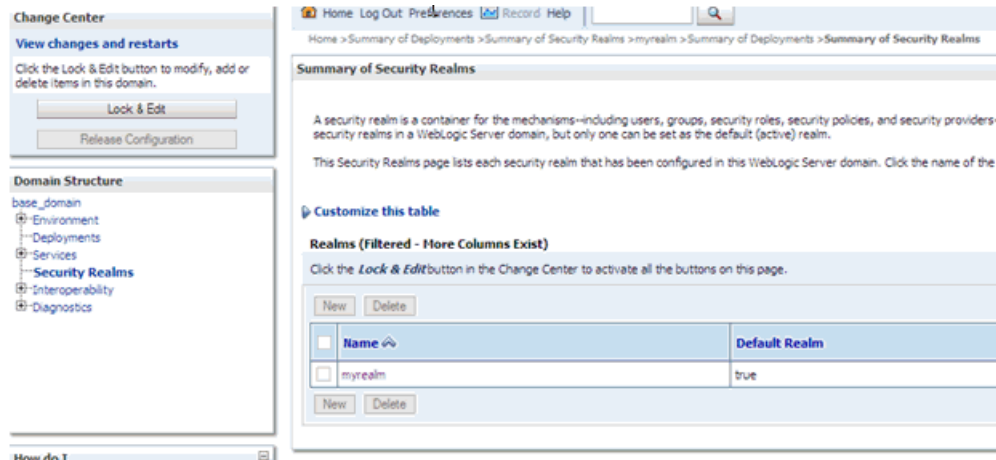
Change Center

View changes and restarts

Click the Lock & Edit button to modify, add or delete items in this domain.

Lock & Edit

Release Configuration

Domain Structure

base_domain
Environment
Deployments
Services
Security Realms
Interoperability
Diagnostics

How do I

Home Log Out Preferences Record Help

Home >Summary of Deployments >Summary of Security Realms >myrealm >Summary of Deployments >Summary of Security Realms

Summary of Security Realms

A security realm is a container for the mechanisms--including users, groups, security roles, security policies, and security providers- security realms in a WebLogic Server domain, but only one can be set as the default (active) realm.

This Security Realms page lists each security realm that has been configured in this WebLogic Server domain. Click the name of the

Customize this table

Realms (Filtered - More Columns Exist)

Click the Lock & Edit button in the Change Center to activate all the buttons on this page.

New Delete

| | Name | Default Realm |
|---|---|---|
| | myrealm | true |

New Delete